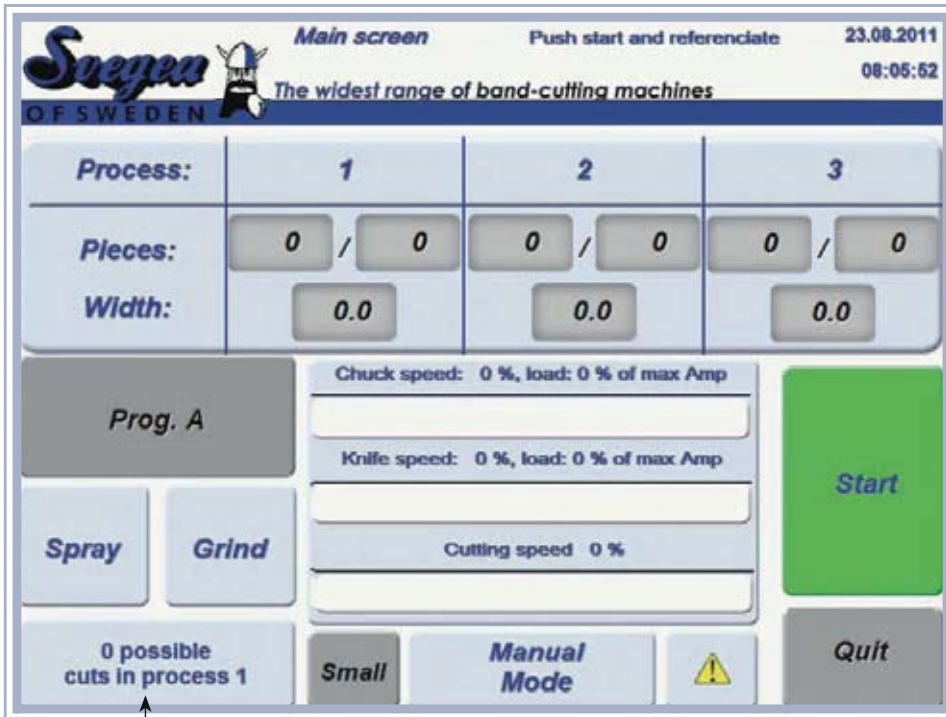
Svegea OF SWEDEN

Main screen

Push start and referenciate

23.08.2011

08:05:52

The widest range of band-cutting machines

| Process: | 1 | 2 | 3 |
|---|---|---|---|
| Pieces: | 0 / 0 | 0 / 0 | 0 / 0 |
| Width: | 0.0 | 0.0 | 0.0 |

Prog. A

Chuck speed: 0 %, load: 0 % of max Amp

Knife speed: 0 %, load: 0 % of max Amp

Cutting speed 0 %

Start

Spray

Grind

0 possible cuts in process 1

Small

Manual Mode

Quit